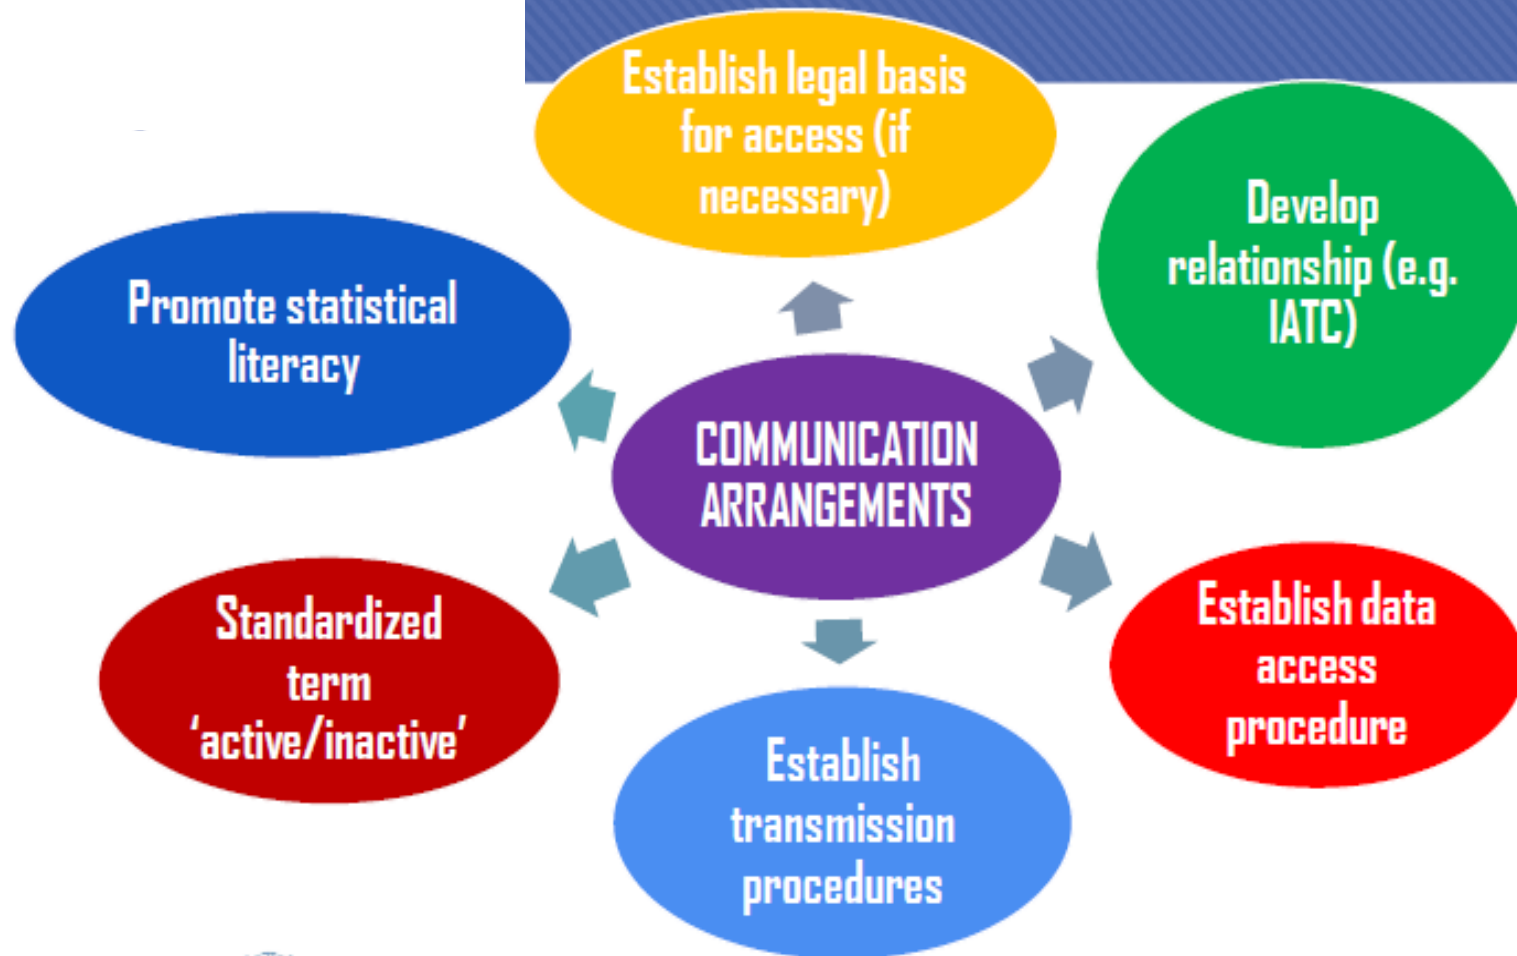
Establish legal basis for access (if necessary)

Develop relationship (e.g. IATC)

Promote statistical literacy

COMMUNICATION ARRANGEMENTS

Standardized term 'active/inactive'

Establish data access procedure

Establish transmission procedures